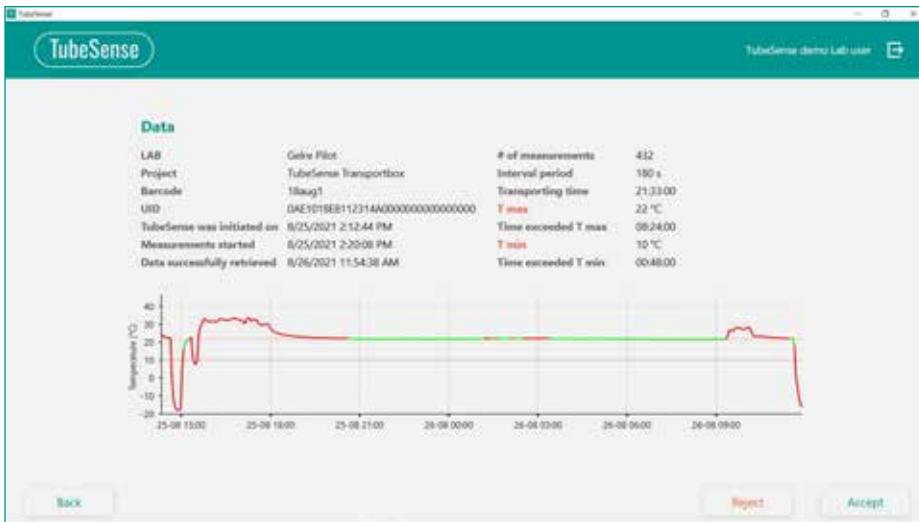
TubeSense

TubeSense

TubeSense demo Lab user

Data

| LAB | Gelre Pilot | # of measurements | 432 |
|---|---|---|---|
| Project | TubeSense Transportbox | Interval period | 180 s |
| Barcode | 18aug1 | Transporting time | 21:33:00 |
| UID | 0AE1018EB11231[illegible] | T max | 22 °C |
| TubeSense was initiated on | 8/25/2021 2:12:44 PM | Time exceeded T max | 08:24:00 |
| Measurements started | 8/25/2021 2:20:08 PM | T min | 10 °C |
| Data successfully retrieved | 8/26/2021 11:54:38 AM | Time exceeded T min | 00:48:00 |

40
30
20
10
0
-10
-20
Temperature (°C)

25-08 15:00
25-08 18:00
25-08 21:00
26-08 00:00
26-08 03:00
26-08 06:00
26-08 09:00

Back

Reject

Accept